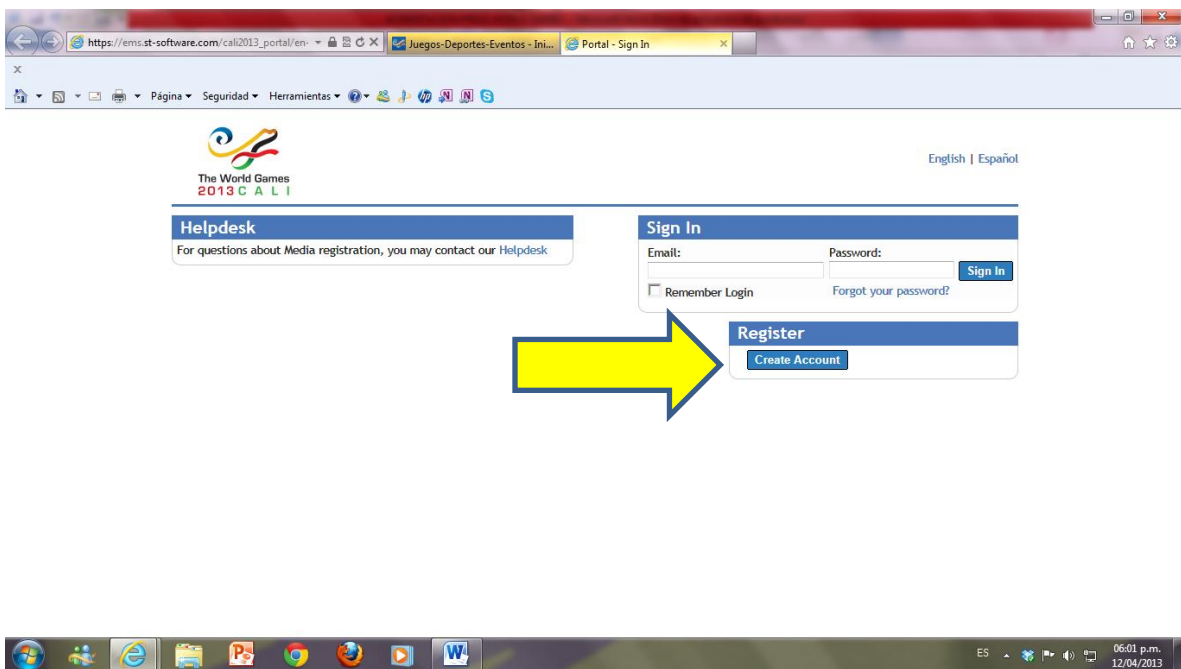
https://ems.st-software.com/cali2013_portal/en-

Juegos-Deportes-Eventos - Ini...

Portal - Sign In

x

Página ▾ Seguridad ▾ Herramientas ▾

The World Games
2013 C A L I

English | Español

Helpdesk

For questions about Media registration, you may contact our Helpdesk

Sign In

Email:

Password:

Sign In

Remember Login

Forgot your password?

Register

Create Account

ES

06:01 p.m.
12/04/2013